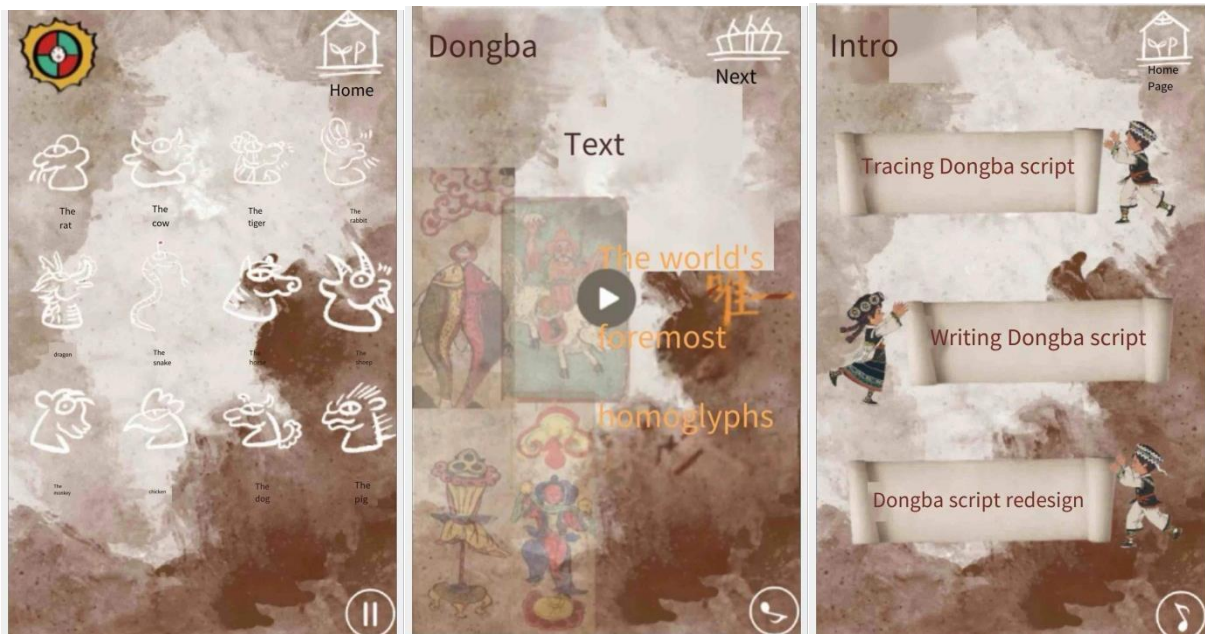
Home

The rat

The cow

The tiger

The rabbit

dragon

The snake

The horse

The sheep

The monkey

chicken

The dog

The pig

Dongba

Next

Text

The world's foremost homoglyphs

唯一

Intro

Home Page

Tracing Dongba script

Writing Dongba script

Dongba script redesign